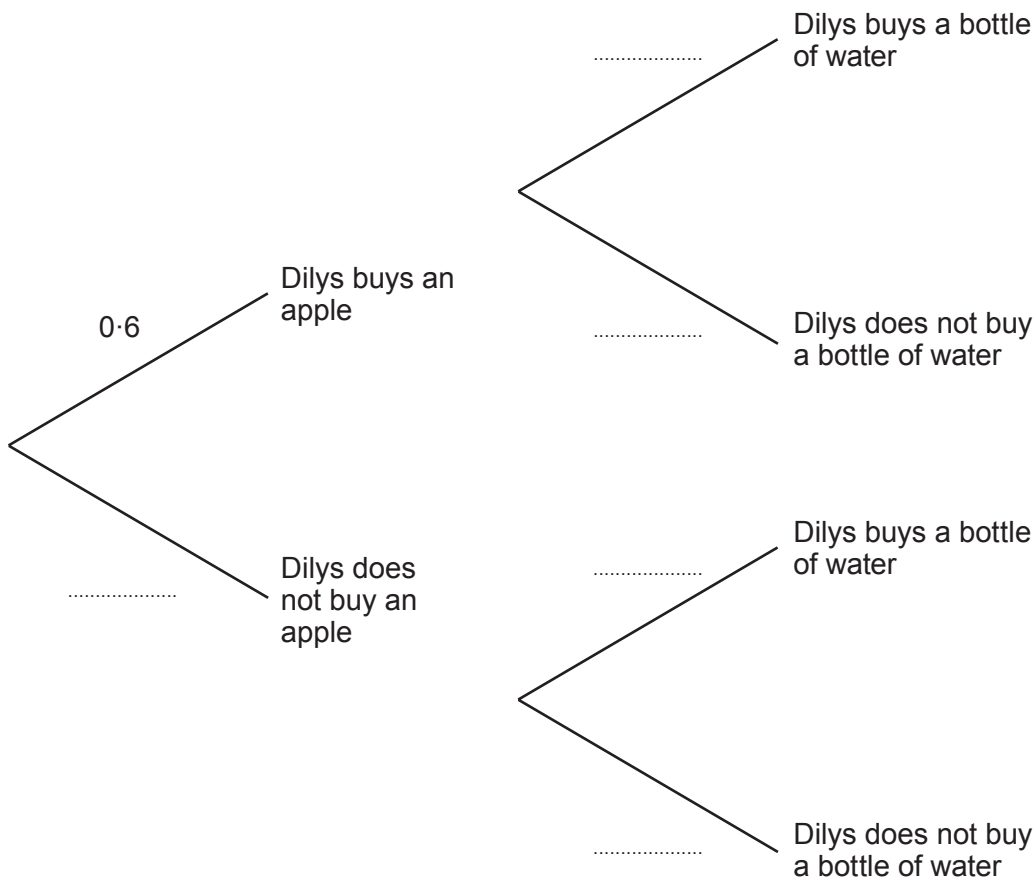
..................... Dilys buys a bottle of water

Dilys buys an apple

0·6

..................... Dilys does not buy a bottle of water

..................... Dilys buys a bottle of water

..................... Dilys does not buy an apple

..................... Dilys does not buy a bottle of water